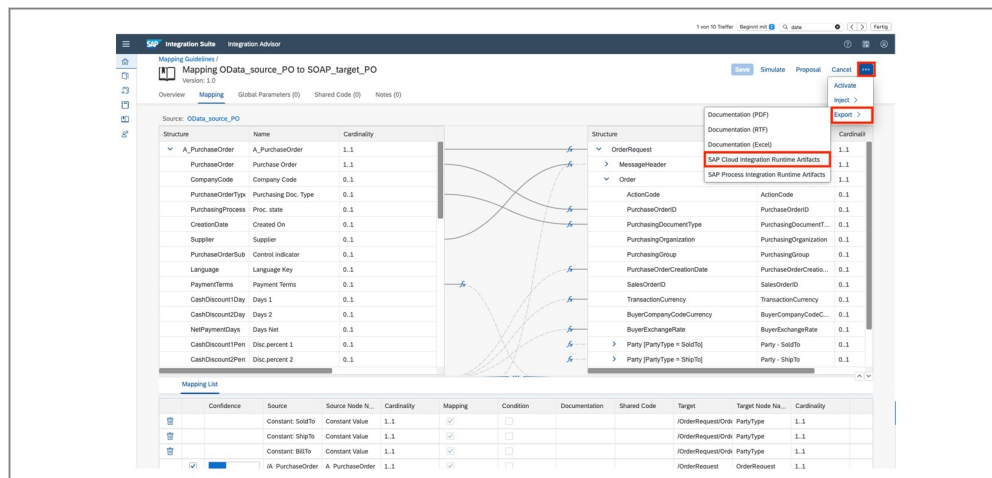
1 von 10 Treffer Beginnt mit Q date < > Fertig

SAP Integration Suite Integration Advisor

Mapping Guidelines /
Mapping OData_source_PO to SOAP_target_PO
Version: 1.0

Save Simulate Proposal Cancel ...

Activate
Inject >
Export >

Overview Mapping Global Parameters (0) Shared Code (0) Notes (0)

Documentation (PDF)
Documentation (RTF)
Documentation (Excel)
SAP Cloud Integration Runtime Artifacts
SAP Process Integration Runtime Artifacts

Source: OData_source_PO

| Structure | Name | Cardinality |
|---|---|---|
| A_PurchaseOrder | A_PurchaseOrder | 1..1 |
| PurchaseOrder | Purchase Order | 1..1 |
| CompanyCode | Company Code | 0..1 |
| PurchaseOrderTyp | Purchasing Doc. Type | 0..1 |
| PurchasingProcess | Proc. state | 0..1 |
| CreationDate | Created On | 0..1 |
| Supplier | Supplier | 0..1 |
| PurchaseOrderSub | Control indicator | 0..1 |
| Language | Language Key | 0..1 |
| PaymentTerms | Payment Terms | 0..1 |
| CashDiscount1Day | Days 1 | 0..1 |
| CashDiscount2Day | Days 2 | 0..1 |
| NetPaymentDays | Days Net | 0..1 |
| CashDiscount1Pen | Disc.percent 1 | 0..1 |
| CashDiscount2Pen | Disc.percent 2 | 0..1 |

| Structure | | Cardinalit |
|---|---|---|
| OrderRequest | | 1..1 |
| MessageHeader | | 1..1 |
| Order | | 1..1 |
| ActionCode | ActionCode | 0..1 |
| PurchaseOrderID | PurchaseOrderID | 0..1 |
| PurchasingDocumentType | PurchasingDocumentT... | 0..1 |
| PurchasingOrganization | PurchasingOrganization | 0..1 |
| PurchasingGroup | PurchasingGroup | 0..1 |
| PurchaseOrderCreationDate | PurchaseOrderCreatio... | 0..1 |
| SalesOrderID | SalesOrderID | 0..1 |
| TransactionCurrency | TransactionCurrency | 0..1 |
| BuyerCompanyCodeCurrency | BuyerCompanyCodeC... | 0..1 |
| BuyerExchangeRate | BuyerExchangeRate | 0..1 |
| Party [PartyType = SoldTo] | Party - SoldTo | 0..1 |
| Party [PartyType = ShipTo] | Party - ShipTo | 0..1 |

Mapping List

| | Confidence | Source | Source Node N... | Cardinality | Mapping | Condition | Documentation | Shared Code | Target | Target Node Na... | Cardinality |
|---|---|---|---|---|---|---|---|---|---|---|---|
| | | Constant: SoldTo | Constant Value | 1..1 | | | | | /OrderRequest/Ord | PartyType | 1..1 |
| | | Constant: ShipTo | Constant Value | 1..1 | | | | | /OrderRequest/Ord | PartyType | 1..1 |
| | | Constant: BillTo | Constant Value | 1..1 | | | | | /OrderRequest/Ord | PartyType | 1..1 |
| | | /A_PurchaseOrder | A_PurchaseOrder | 1..1 | | | | | /OrderRequest | OrderRequest | 1..1 |